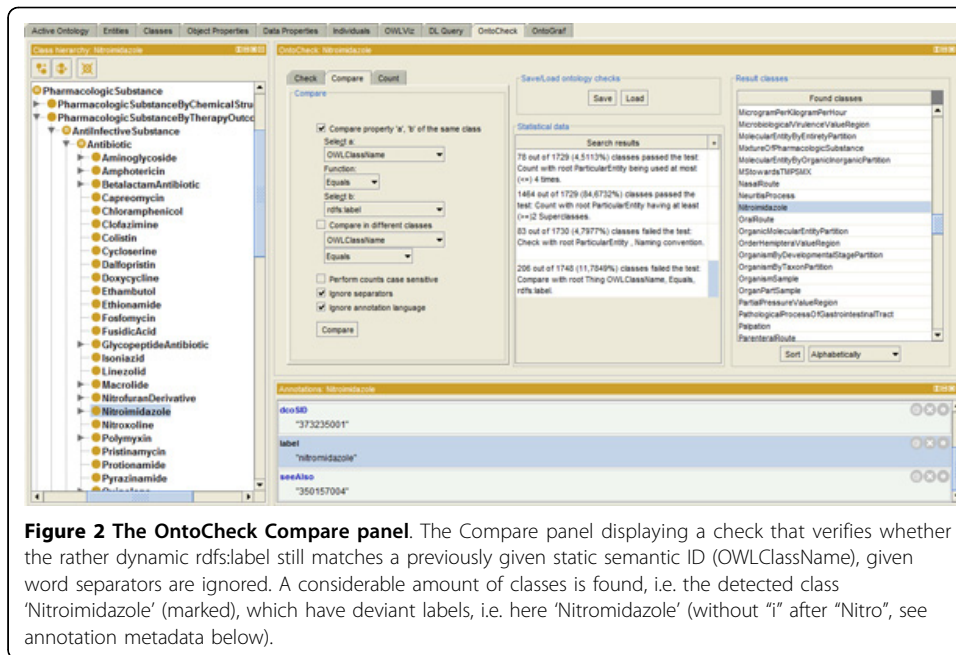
Active Ontology | Entities | Classes | Object Properties | Data Properties | Individuals | OWLViz | DL Query | OntoCheck | OntoGraf

Class hierarchy: Nitroimidazole

PharmacologicSubstance
PharmacologicSubstanceByChemicalStru
PharmacologicSubstanceByTherapyOutc
AntiInfectiveSubstance
Antibiotic
Aminoglycoside
Amphotericin
BetalactamAntibiotic
Capreomycin
Chloramphenicol
Clofazimine
Colistin
Cycloserine
Dalfopristin
Doxycycline
Ethambutol
Ethionamide
Fosfomycin
FusidicAcid
GlycopeptideAntibiotic
Isoniazid
Linezolid
Macrolide
NitrofuranDerivative
Nitroimidazole
Nitroxoline
Polymyxin
Pristinamycin
Protionamide
Pyrazinamide

OntoCheck: Nitroimidazole

Check | Compare | Count

Compare

Compare property 'a', 'b' of the same class
Select a:
OWLClassName
Function:
Equals
Select b:
rdfs:label
Compare in different classes
OWLClassName
Equals
Perform counts case sensitive
Ignore separators
Ignore annotation language
Compare

Save/Load ontology checks
Save | Load

Statistical data

Search results

78 out of 1729 (4,5113%) classes passed the test: Count with root ParticularEntity being used at most (<=) 4 times.

1464 out of 1729 (84,6732%) classes passed the test: Count with root ParticularEntity having at least (>=)2 Superclasses.

83 out of 1730 (4,7977%) classes failed the test: Check with root ParticularEntity , Naming convention.

206 out of 1748 (11,7849%) classes failed the test: Compare with root Thing OWLClassName, Equals, rdfs:label.

Result classes

Found classes
MicrogramPerKilogramPerHour
MicrobiologicalVirulenceValueRegion
MolecularEntityByEntiretyPartition
MixtureOfPharmacologicSubstance
MolecularEntityByOrganicInorganicPartition
MStowardsTMPSMX
NasalRoute
NeuritisProcess
Nitroimidazole
OralRoute
OrganicMolecularEntityPartition
OrderHemipteraValueRegion
OrganismByDevelopmentalStagePartition
OrganismByTaxonPartition
OrganismSample
OrganPartSample
PartialPressureValueRegion
PathologicalProcessOfGastrointestinalTract
Palpation
ParenteralRoute

Sort | Alphabetically

Annotations: Nitroimidazole

dcoSID
"373235001"
label
"nitromidazole"
seeAlso
"350157004"

Figure 2 The OntoCheck Compare panel. The Compare panel displaying a check that verifies whether the rather dynamic rdfs:label still matches a previously given static semantic ID (OWLClassName), given word separators are ignored. A considerable amount of classes is found, i.e. the detected class 'Nitroimidazole' (marked), which have deviant labels, i.e. here 'Nitromidazole' (without "i" after "Nitro", see annotation metadata below).